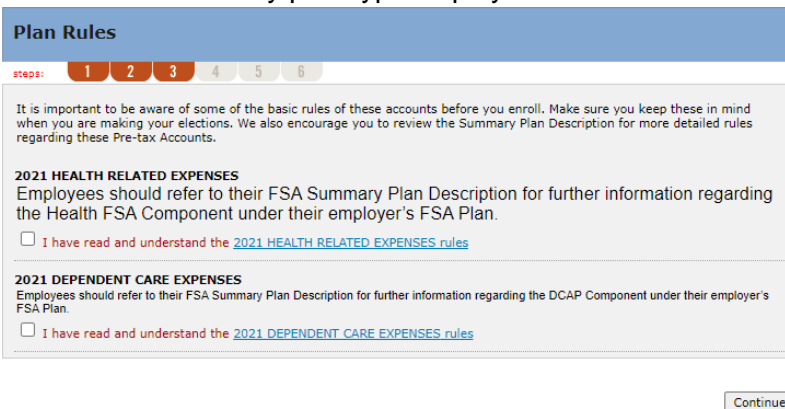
Plan Rules

steps: 1 2 3 4 5 6

It is important to be aware of some of the basic rules of these accounts before you enroll. Make sure you keep these in mind when you are making your elections. We also encourage you to review the Summary Plan Description for more detailed rules regarding these Pre-tax Accounts.

2021 HEALTH RELATED EXPENSES
Employees should refer to their FSA Summary Plan Description for further information regarding the Health FSA Component under their employer's FSA Plan.

I have read and understand the 2021 HEALTH RELATED EXPENSES rules

2021 DEPENDENT CARE EXPENSES
Employees should refer to their FSA Summary Plan Description for further information regarding the DCAP Component under their employer's FSA Plan.

I have read and understand the 2021 DEPENDENT CARE EXPENSES rules

Continue